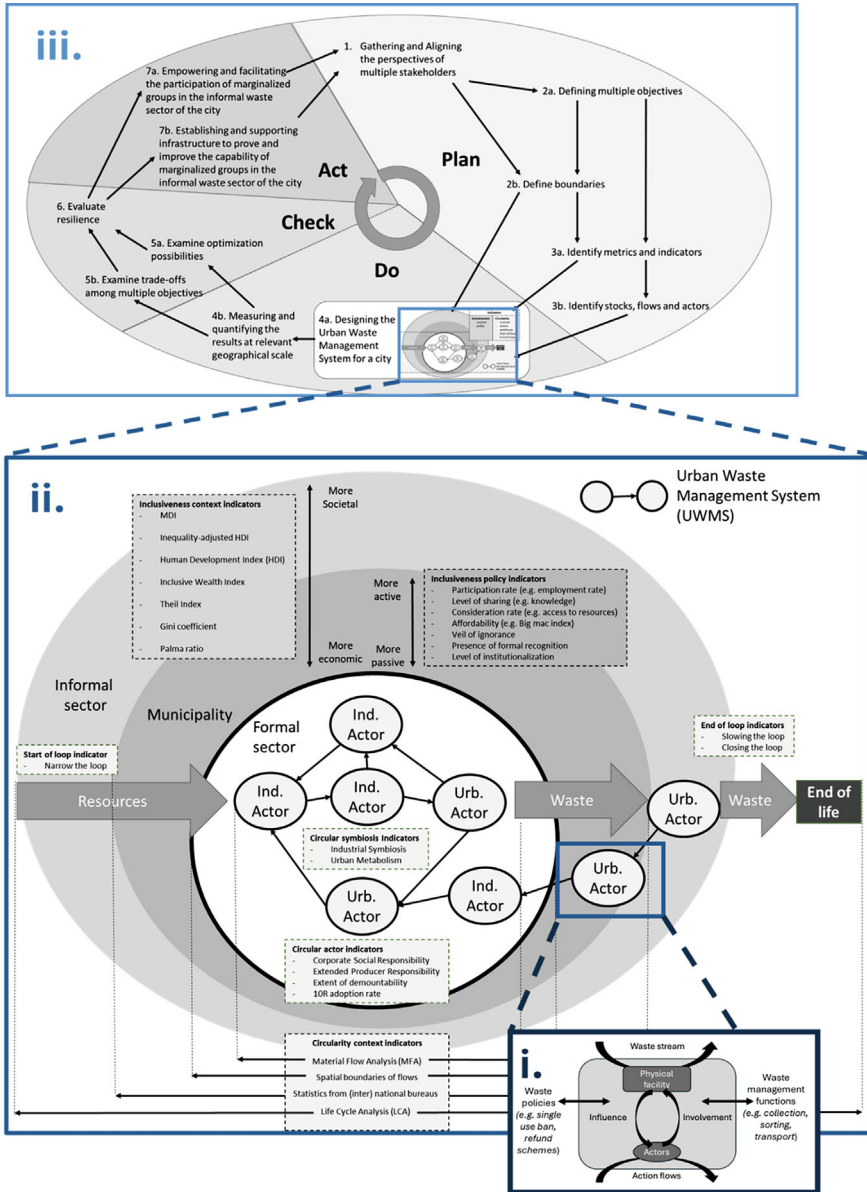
iii.

1. Gathering and Aligning the perspectives of multiple stakeholders

2a. Defining multiple objectives

2b. Define boundaries

3a. Identify metrics and indicators

3b. Identify stocks, flows and actors

4a. Designing the Urban Waste Management System for a city

4b. Measuring and quantifying the results at relevant geographical scale

5a. Examine optimization possibilities

5b. Examine trade-offs among multiple objectives

6. Evaluate resilience

7a. Empowering and facilitating the participation of marginalized groups in the informal waste sector of the city

7b. Establishing and supporting infrastructure to prove and improve the capability of marginalized groups in the informal waste sector of the city

Plan

Do

Check

Act

ii.

Urban Waste Management System (UWMS)

Inclusiveness context indicators
- MDI
- Inequality-adjusted HDI
- Human Development Index (HDI)
- Inclusive Wealth Index
- Theil Index
- Gini coefficient
- Palma ratio

More Societal

More economic

More active

More passive

Inclusiveness policy indicators
- Participation rate (e.g. employment rate)
- Level of sharing (e.g. knowledge)
- Consideration rate (e.g. access to resources)
- Affordability (e.g. Big mac index)
- Veil of ignorance
- Presence of formal recognition
- Level of institutionalization

Informal sector

Municipality

Formal sector

Start of loop indicator
- Narrow the loop

Resources

Ind. Actor

Ind. Actor

Ind. Actor

Urb. Actor

Circular symbiosis indicators
- Industrial Symbiosis
- Urban Metabolism

Urb. Actor

Ind. Actor

Urb. Actor

Urb. Actor

Waste

Waste

End of life

End of loop indicators
- Slowing the loop
- Closing the loop

Circular actor indicators
- Corporate Social Responsibility
- Extended Producer Responsibility
- Extent of demountability
- 10R adoption rate

Circularity context indicators
Material Flow Analysis (MFA)
Spatial boundaries of flows
Statistics from (inter) national bureaus
Life Cycle Analysis (LCA)

i.

Waste stream

Physical facility

Influence

Involvement

Actors

Action flows

Waste policies (e.g. single use ban, refund schemes)

Waste management functions (e.g. collection, sorting, transport)